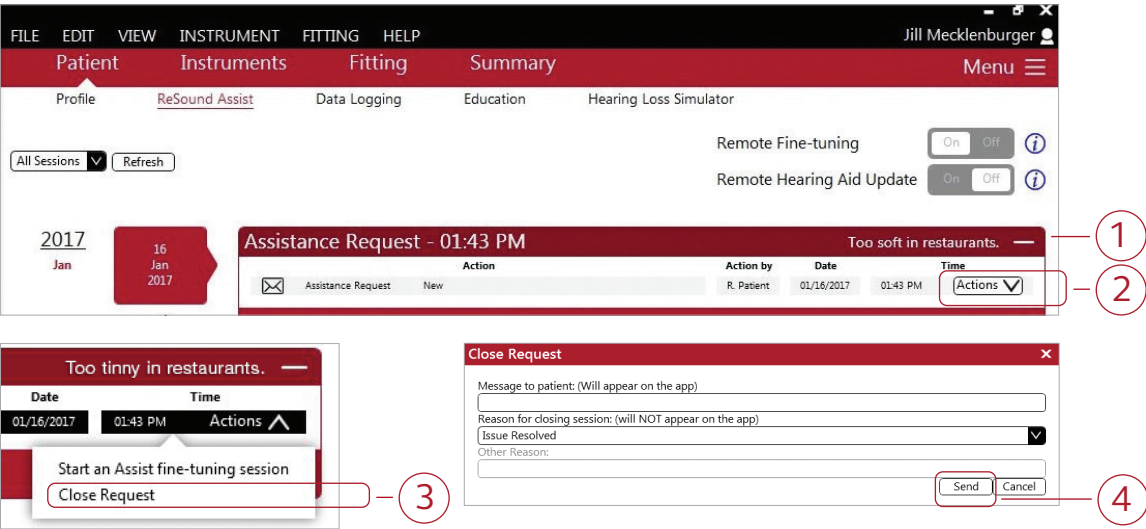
FILE EDIT VIEW INSTRUMENT FITTING HELP

Jill Mecklenburger

Patient Instruments Fitting Summary

Menu

Profile ReSound Assist Data Logging Education Hearing Loss Simulator

All Sessions Refresh

Remote Fine-tuning On Off

Remote Hearing Aid Update On Off

2017
Jan

16
Jan
2017

Assistance Request - 01:43 PM

Too soft in restaurants.

| | Action | Action by | Date | Time |
|---|---|---|---|---|
| Assistance Request | New | R. Patient | 01/16/2017 | 01:43 PM |

Actions

1

2

Too tinny in restaurants.

Date Time

01/16/2017 01:43 PM Actions

Start an Assist fine-tuning session

Close Request

3

Close Request

Message to patient: (Will appear on the app)

Reason for closing session: (will NOT appear on the app)

Issue Resolved

Other Reason:

Send Cancel

4